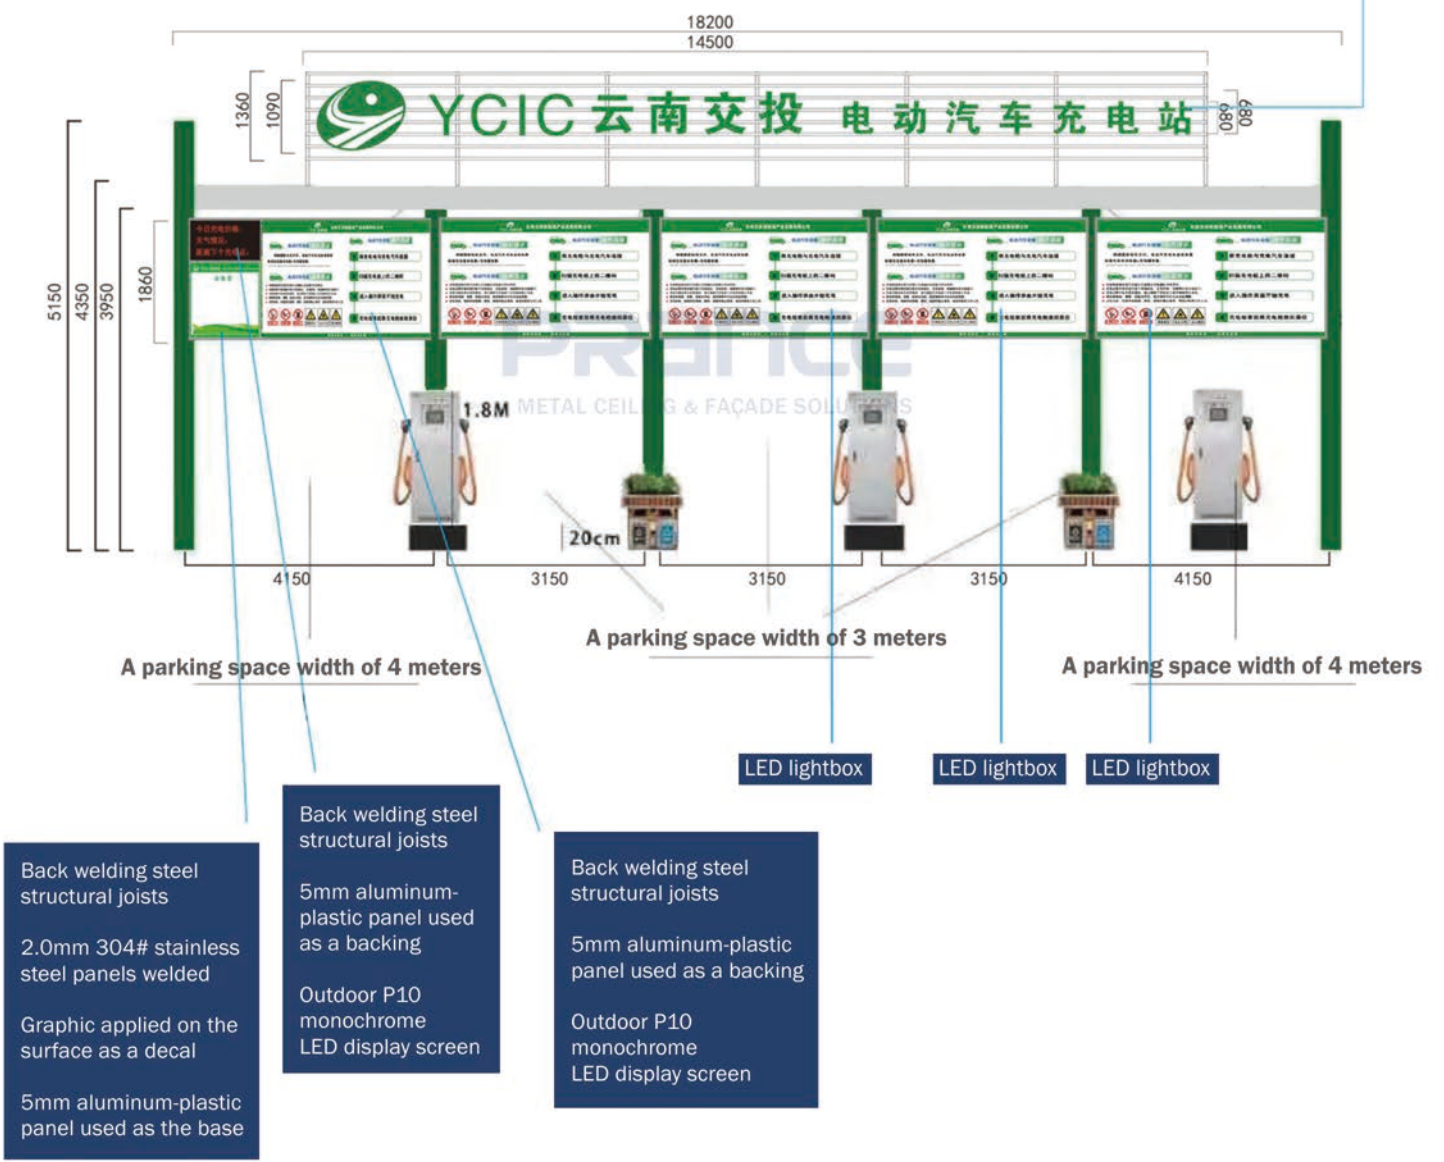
18200
14500

1360
1090

YCIC 云南交投 电动汽车充电站

680
680

5150
4350
3950
1860

1.8M

PRANCE
METAL CEILING & FAÇADE SOLUTIONS

20cm

4150
3150
3150
3150
4150

A parking space width of 4 meters

A parking space width of 3 meters

A parking space width of 4 meters

LED lightbox

LED lightbox

LED lightbox

Back welding steel structural joists

2.0mm 304# stainless steel panels welded

Graphic applied on the surface as a decal

5mm aluminum-plastic panel used as the base

Back welding steel structural joists

5mm aluminum-plastic panel used as a backing

Outdoor P10 monochrome LED display screen

Back welding steel structural joists

5mm aluminum-plastic panel used as a backing

Outdoor P10 monochrome LED display screen